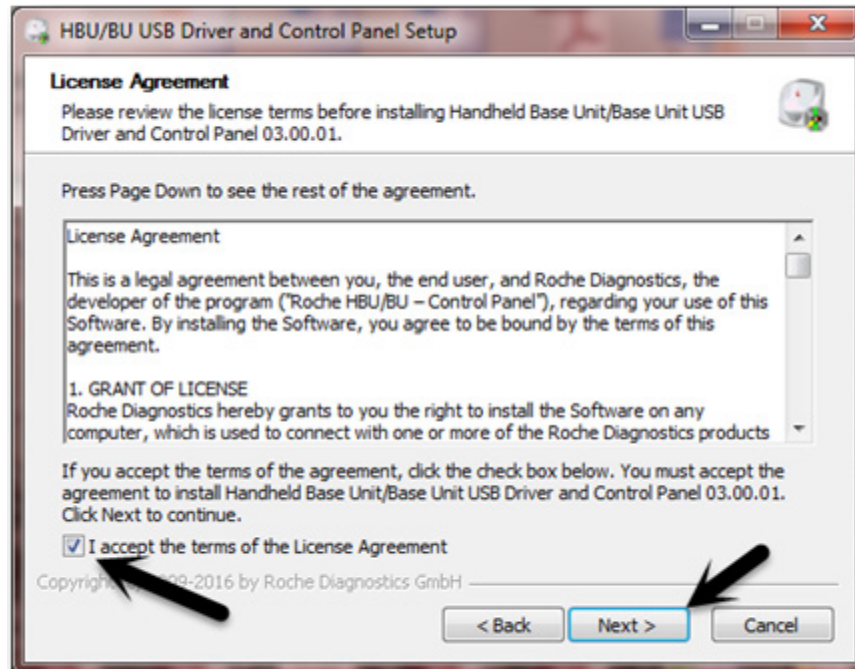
HBU/BU USB Driver and Control Panel Setup

License Agreement

Please review the license terms before installing Handheld Base Unit/Base Unit USB Driver and Control Panel 03.00.01.

Press Page Down to see the rest of the agreement.

License Agreement

This is a legal agreement between you, the end user, and Roche Diagnostics, the developer of the program ("Roche HBU/BU – Control Panel"), regarding your use of this Software. By installing the Software, you agree to be bound by the terms of this agreement.

1. GRANT OF LICENSE
Roche Diagnostics hereby grants to you the right to install the Software on any computer, which is used to connect with one or more of the Roche Diagnostics products

If you accept the terms of the agreement, click the check box below. You must accept the agreement to install Handheld Base Unit/Base Unit USB Driver and Control Panel 03.00.01. Click Next to continue.

I accept the terms of the License Agreement

Copyrigh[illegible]09-2016 by Roche Diagnostics GmbH

< Back | Next > | Cancel